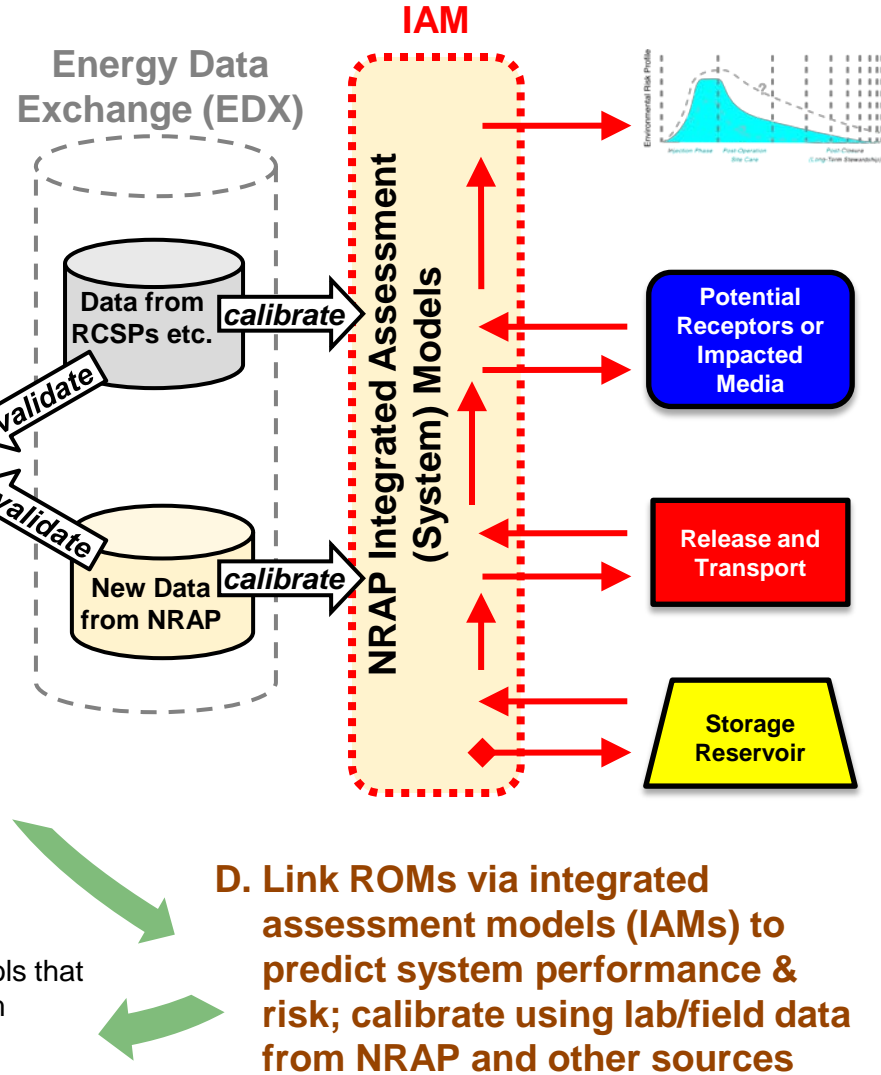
IAM

Energy Data Exchange (EDX)

Environmental Risk Profile

Injection Phase

Post Operation Site Care

Post Closure (Long-Term Stewardship)

Data from RCSPs etc.

calibrate

validate

validate

New Data from NRAP

calibrate

NRAP Integrated Assessment (System) Models

Potential Receptors or Impacted Media

Release and Transport

Storage Reservoir

D. Link ROMs via integrated assessment models (IAMs) to predict system performance & risk; calibrate using lab/field data from NRAP and other sources

ols that
n